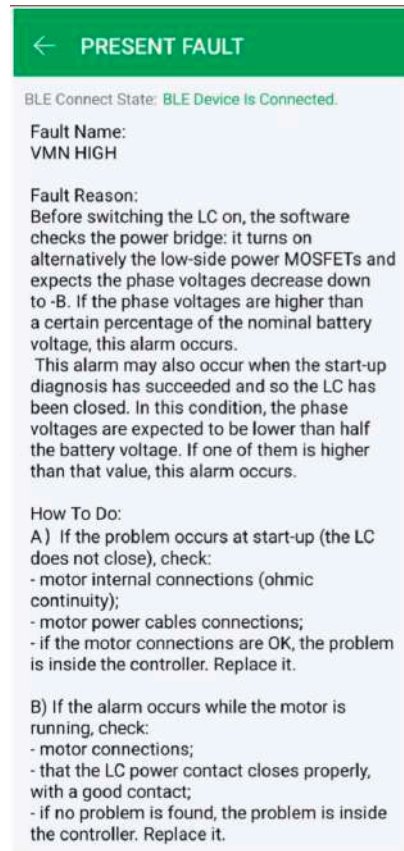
← PRESENT FAULT

BLE Connect State: BLE Device Is Connected.

Fault Name:
VMN HIGH

Fault Reason:
Before switching the LC on, the software checks the power bridge: it turns on alternatively the low-side power MOSFETs and expects the phase voltages decrease down to -B. If the phase voltages are higher than a certain percentage of the nominal battery voltage, this alarm occurs.
This alarm may also occur when the start-up diagnosis has succeeded and so the LC has been closed. In this condition, the phase voltages are expected to be lower than half the battery voltage. If one of them is higher than that value, this alarm occurs.

How To Do:
A) If the problem occurs at start-up (the LC does not close), check:
- motor internal connections (ohmic continuity);
- motor power cables connections;
- if the motor connections are OK, the problem is inside the controller. Replace it.

B) If the alarm occurs while the motor is running, check:
- motor connections;
- that the LC power contact closes properly, with a good contact;
- if no problem is found, the problem is inside the controller. Replace it.